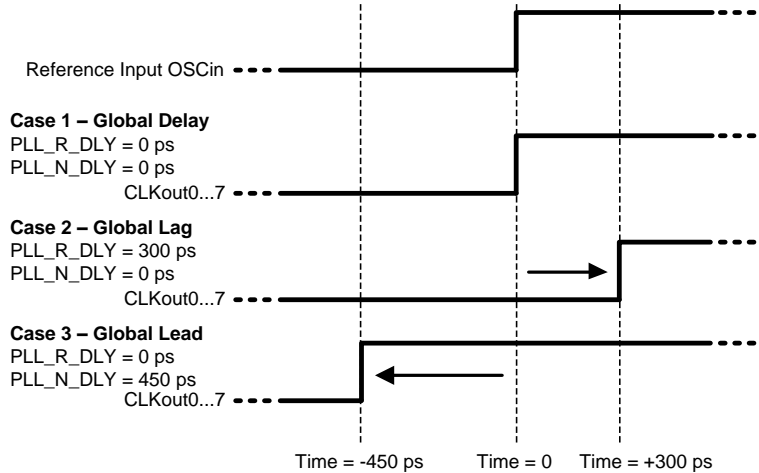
Reference Input OSCin

Case 1 – Global Delay
PLL_R_DLY = 0 ps
PLL_N_DLY = 0 ps
CLKout0...7

Case 2 – Global Lag
PLL_R_DLY = 300 ps
PLL_N_DLY = 0 ps
CLKout0...7

Case 3 – Global Lead
PLL_R_DLY = 0 ps
PLL_N_DLY = 450 ps
CLKout0...7

Time = -450 ps
Time = 0
Time = +300 ps